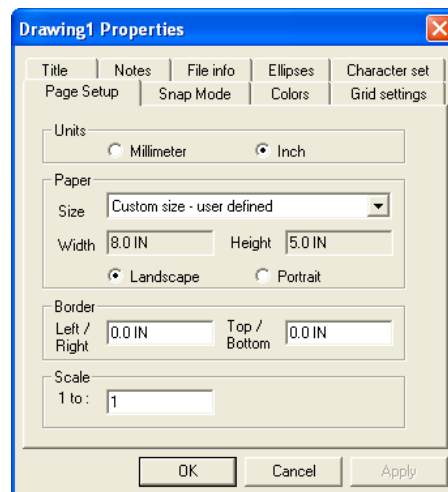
Drawing1 Properties

Title | Notes | File info | Ellipses | Character set
Page Setup | Snap Mode | Colors | Grid settings

Units
Millimeter
Inch

Paper
Size
Custom size - user defined
Width
8.0 IN
Height
5.0 IN
Landscape
Portrait

Border
Left / Right
0.0 IN
Top / Bottom
0.0 IN

Scale
1 to :
1

OK
Cancel
Apply